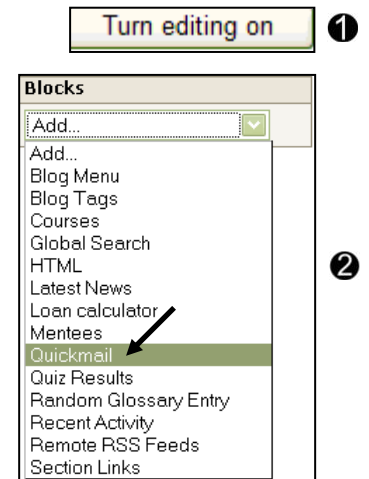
Turn editing on

1

Blocks

Add...

Add...
Blog Menu
Blog Tags
Courses
Global Search
HTML
Latest News
Loan calculator
Mentees
Quickmail
Quiz Results
Random Glossary Entry
Recent Activity
Remote RSS Feeds
Section Links

2